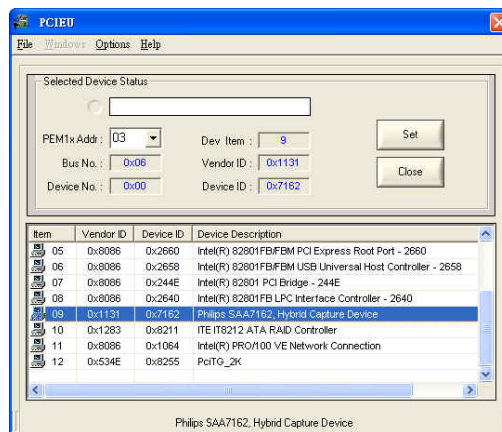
PCIEU

File Windows Options Help

Selected Device Status

PEM1x Addr : 03

Dev Item : 9

Bus No. : 0x06

Vendor ID : 0x1131

Device No. : 0x00

Device ID : 0x7162

Set

Close

| Item | Vendor ID | Device ID | Device Description |
|---|---|---|---|
| 05 | 0x8086 | 0x2660 | Intel(R) 82801FB/FBM PCI Express Root Port - 2660 |
| 06 | 0x8086 | 0x2658 | Intel(R) 82801FB/FBM USB Universal Host Controller - 2658 |
| 07 | 0x8086 | 0x244E | Intel(R) 82801 PCI Bridge - 244E |
| 08 | 0x8086 | 0x2640 | Intel(R) 82801FB LPC Interface Controller - 2640 |
| 09 | 0x1131 | 0x7162 | Philips SAA7162, Hybrid Capture Device |
| 10 | 0x1283 | 0x8211 | ITE IT8212 ATA RAID Controller |
| 11 | 0x8086 | 0x1064 | Intel(R) PRO/100 VE Network Connection |
| 12 | 0x534E | 0x8255 | PciTG_2K |

Philips SAA7162, Hybrid Capture Device